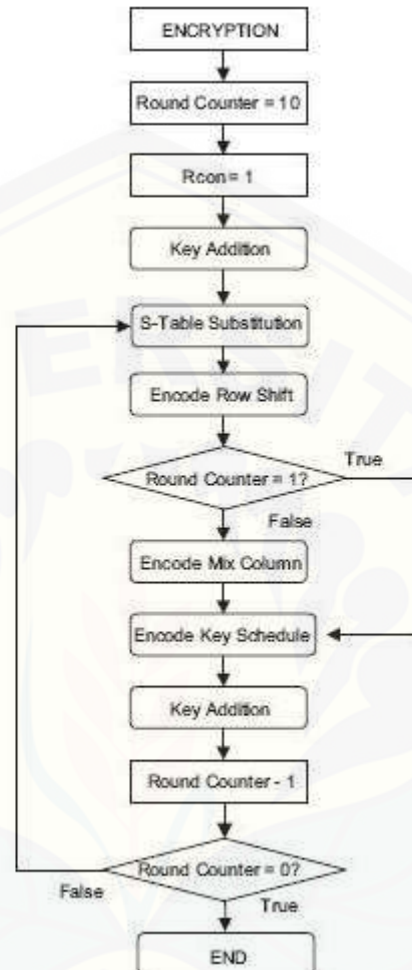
ENCRYPTION

Round Counter = 10

Rcon= 1

Key Addition

S-Table Substitution

Encode Row Shift

Round Counter = 1?

True

False

Encode Mix Column

Encode Key Schedule

Key Addition

Round Counter - 1

Round Counter = 0?

False

True

END